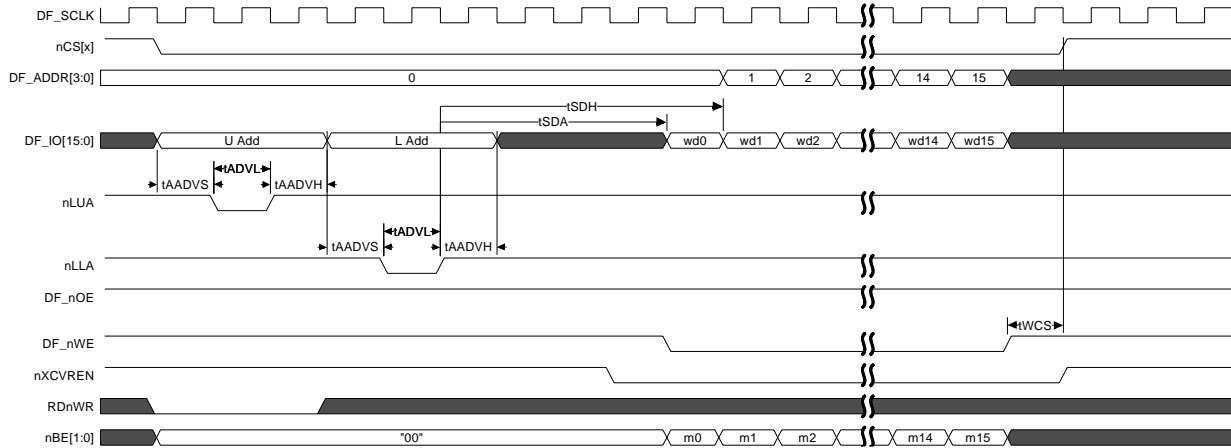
DF_SCLK
nCS[x]
DF_ADDR[3:0]
0
1
2
14
15
tSDH
tSDA
DF_IO[15:0]
U Add
L Add
wd0
wd1
wd2
wd14
wd15
tADVL
tAADVS
tAADVH
nLUA
tADVL
tAADVS
tAADVH
nLLA
DF_nOE
tWCS
DF_nWE
nXCVREN
RDnWR
nBE[1:0]
"00"
m0
m1
m2
m14
m15